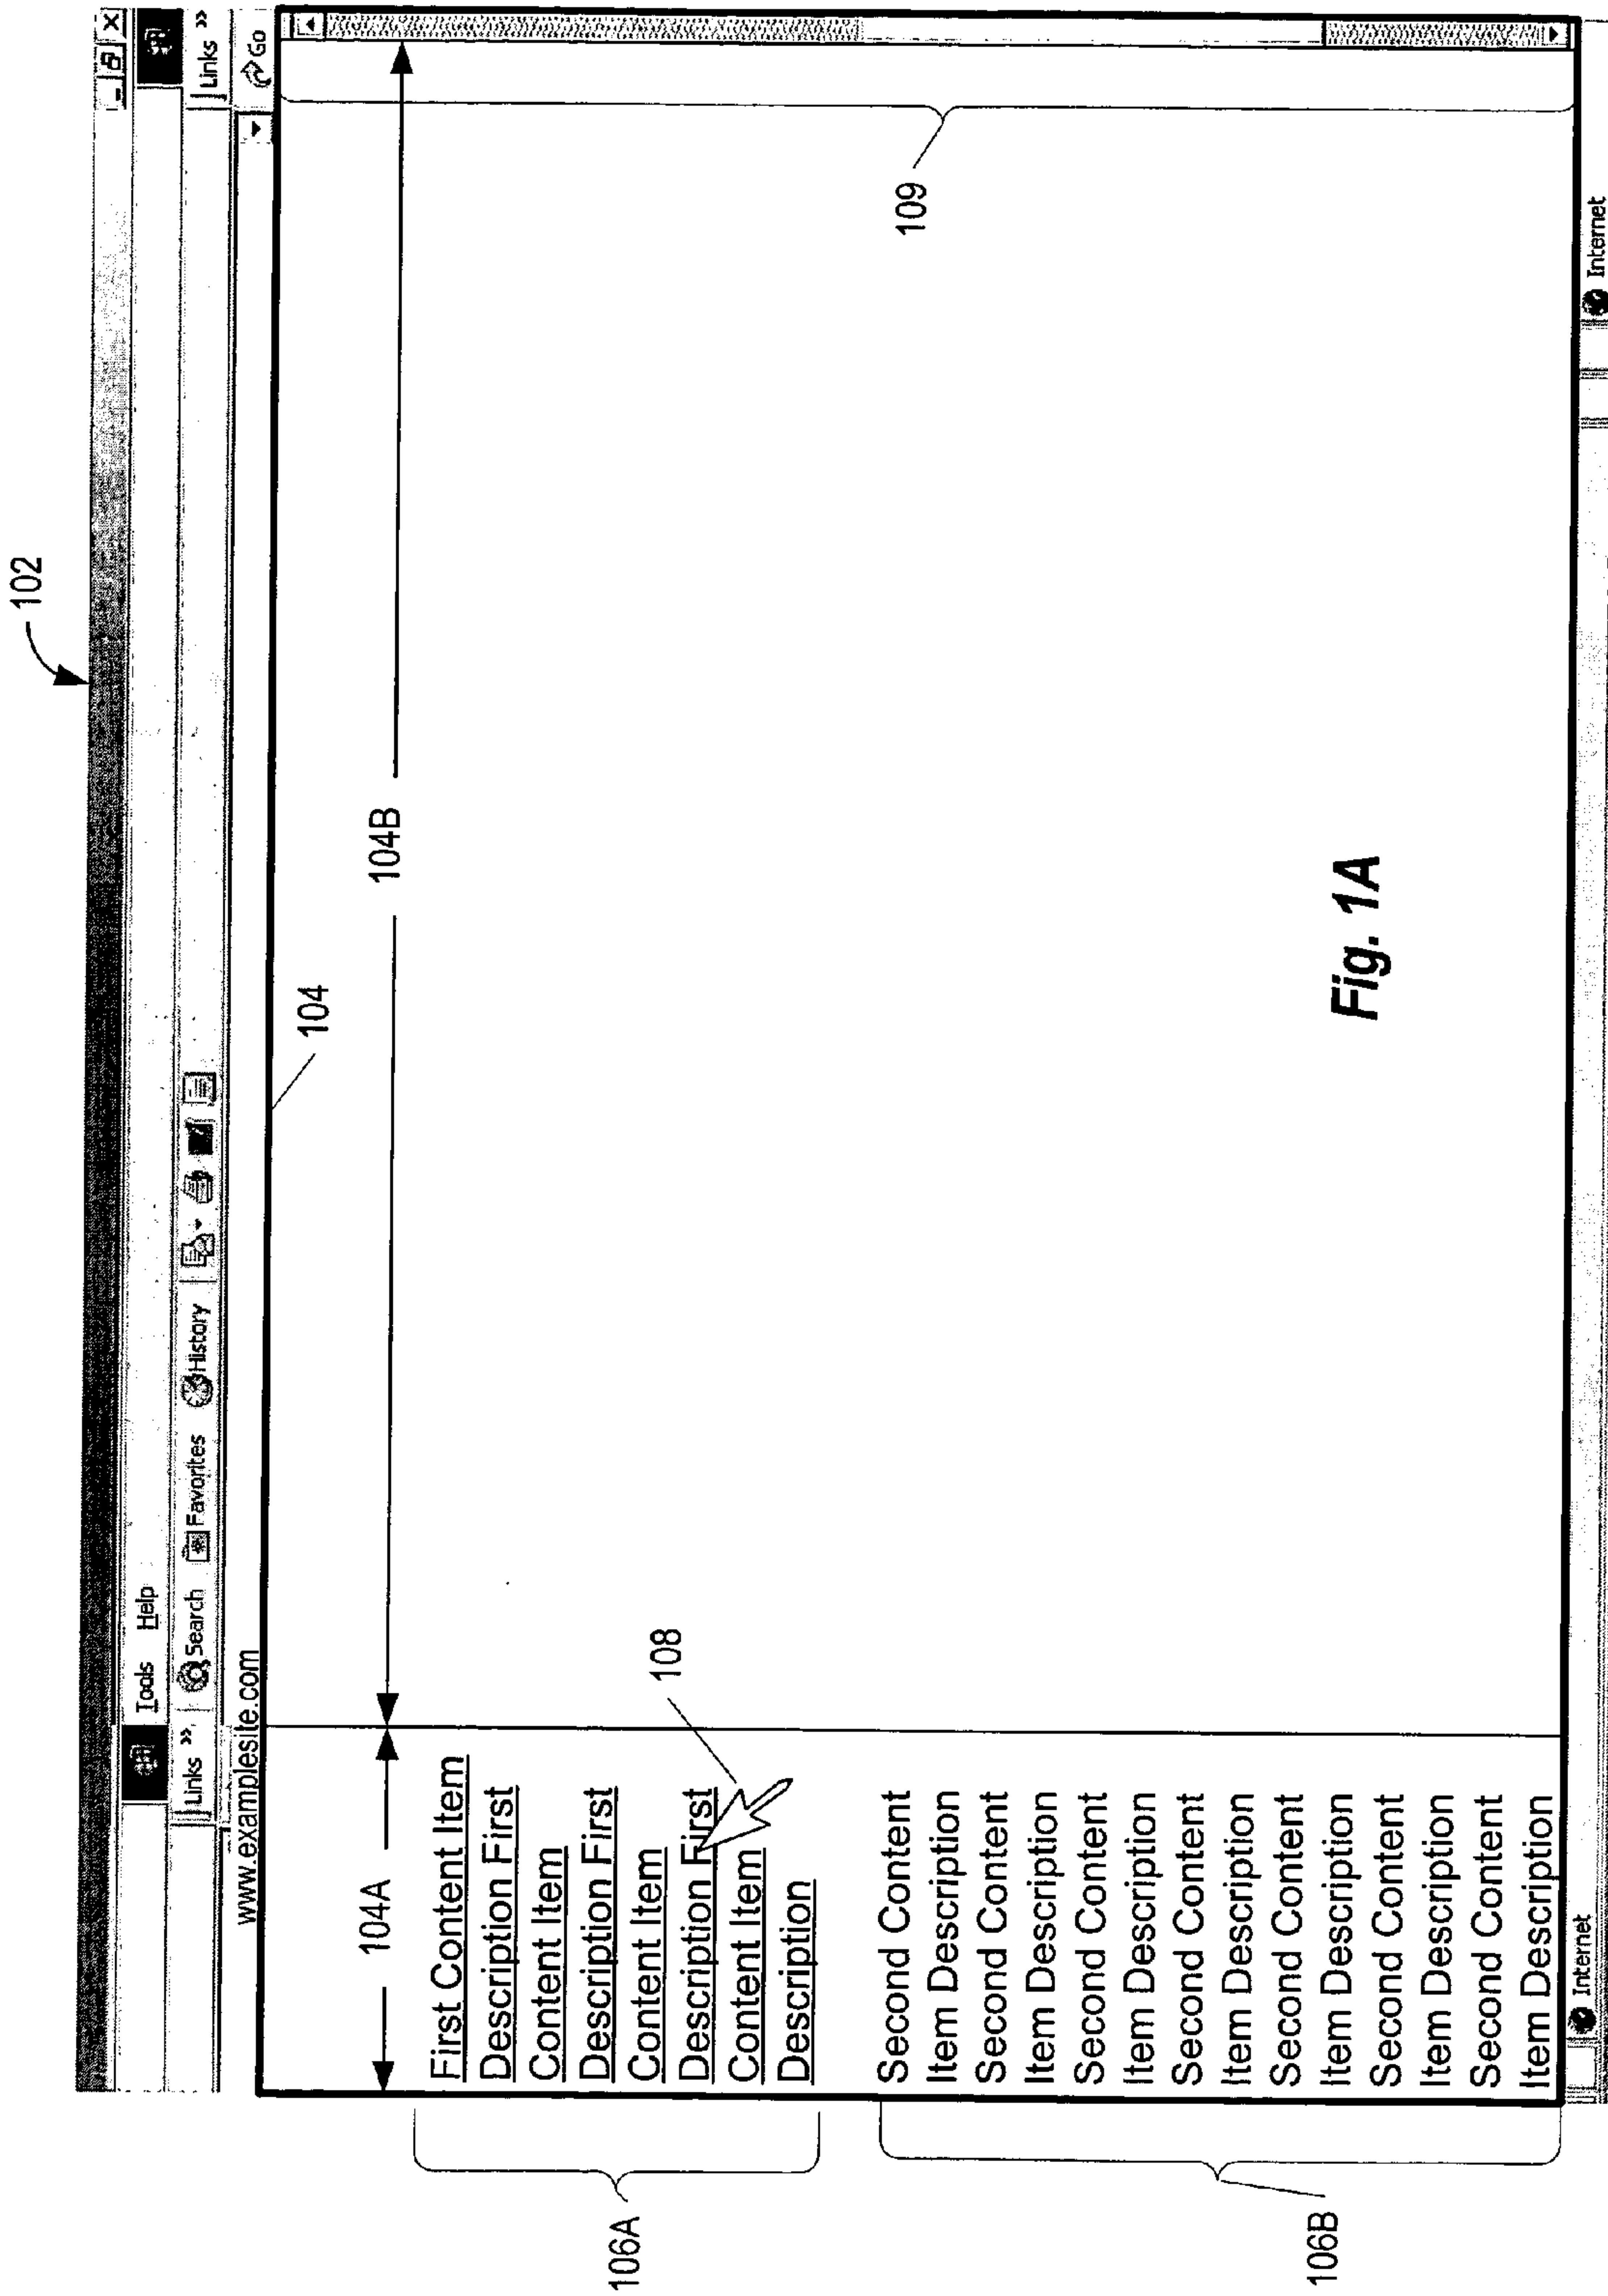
102

Tools Help

Links »

Search Favorites History

Links »

www.examplesite.com

Go

104

104A

104B

109

First Content Item Description First Content Item Description First Content Item Description First Content Item Description

108

Second Content Item Description Second Content Item Description Second Content Item Description Second Content Item Description Second Content Item Description Second Content Item Description Second Content Item Description

Fig. 1A

Internet

Internet

106A

106B